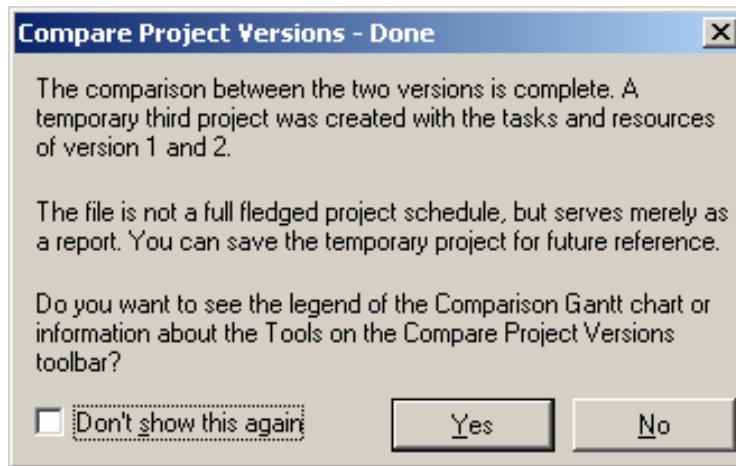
Compare Project Versions - Done

×

The comparison between the two versions is complete. A temporary third project was created with the tasks and resources of version 1 and 2.

The file is not a full fledged project schedule, but serves merely as a report. You can save the temporary project for future reference.

Do you want to see the legend of the Comparison Gantt chart or information about the Tools on the Compare Project Versions toolbar?

Don't show this again

Yes

No